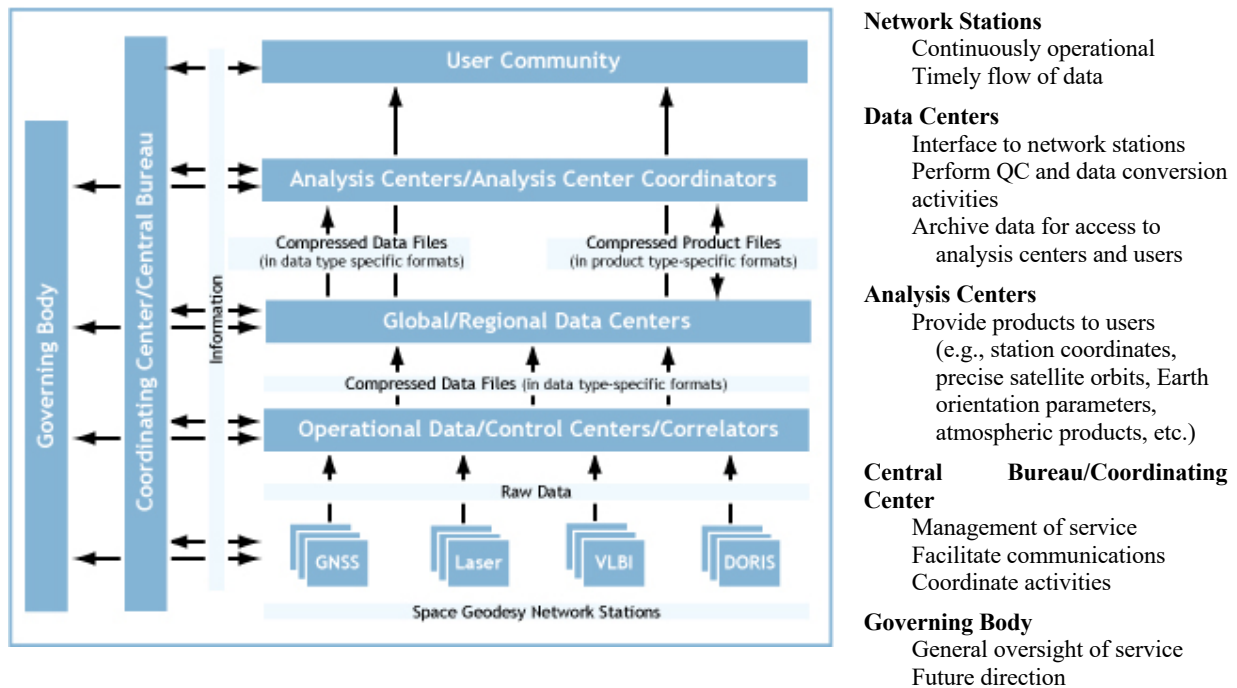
Governing Body

Coordinating Center/Central Bureau

Information

User Community

Analysis Centers/Analysis Center Coordinators

Compressed Data Files
(in data type specific formats)

Compressed Product Files
(in product type-specific formats)

Global/Regional Data Centers

Compressed Data Files (in data type-specific formats)

Operational Data/Control Centers/Correlators

Raw Data

GNSS

Laser

VLBI

DORIS

Space Geodesy Network Stations

**Network Stations**
Continuously operational
Timely flow of data

**Data Centers**
Interface to network stations
Perform QC and data conversion activities
Archive data for access to analysis centers and users

**Analysis Centers**
Provide products to users (e.g., station coordinates, precise satellite orbits, Earth orientation parameters, atmospheric products, etc.)

**Central Bureau/Coordinating Center**
Management of service
Facilitate communications
Coordinate activities

**Governing Body**
General oversight of service
Future direction